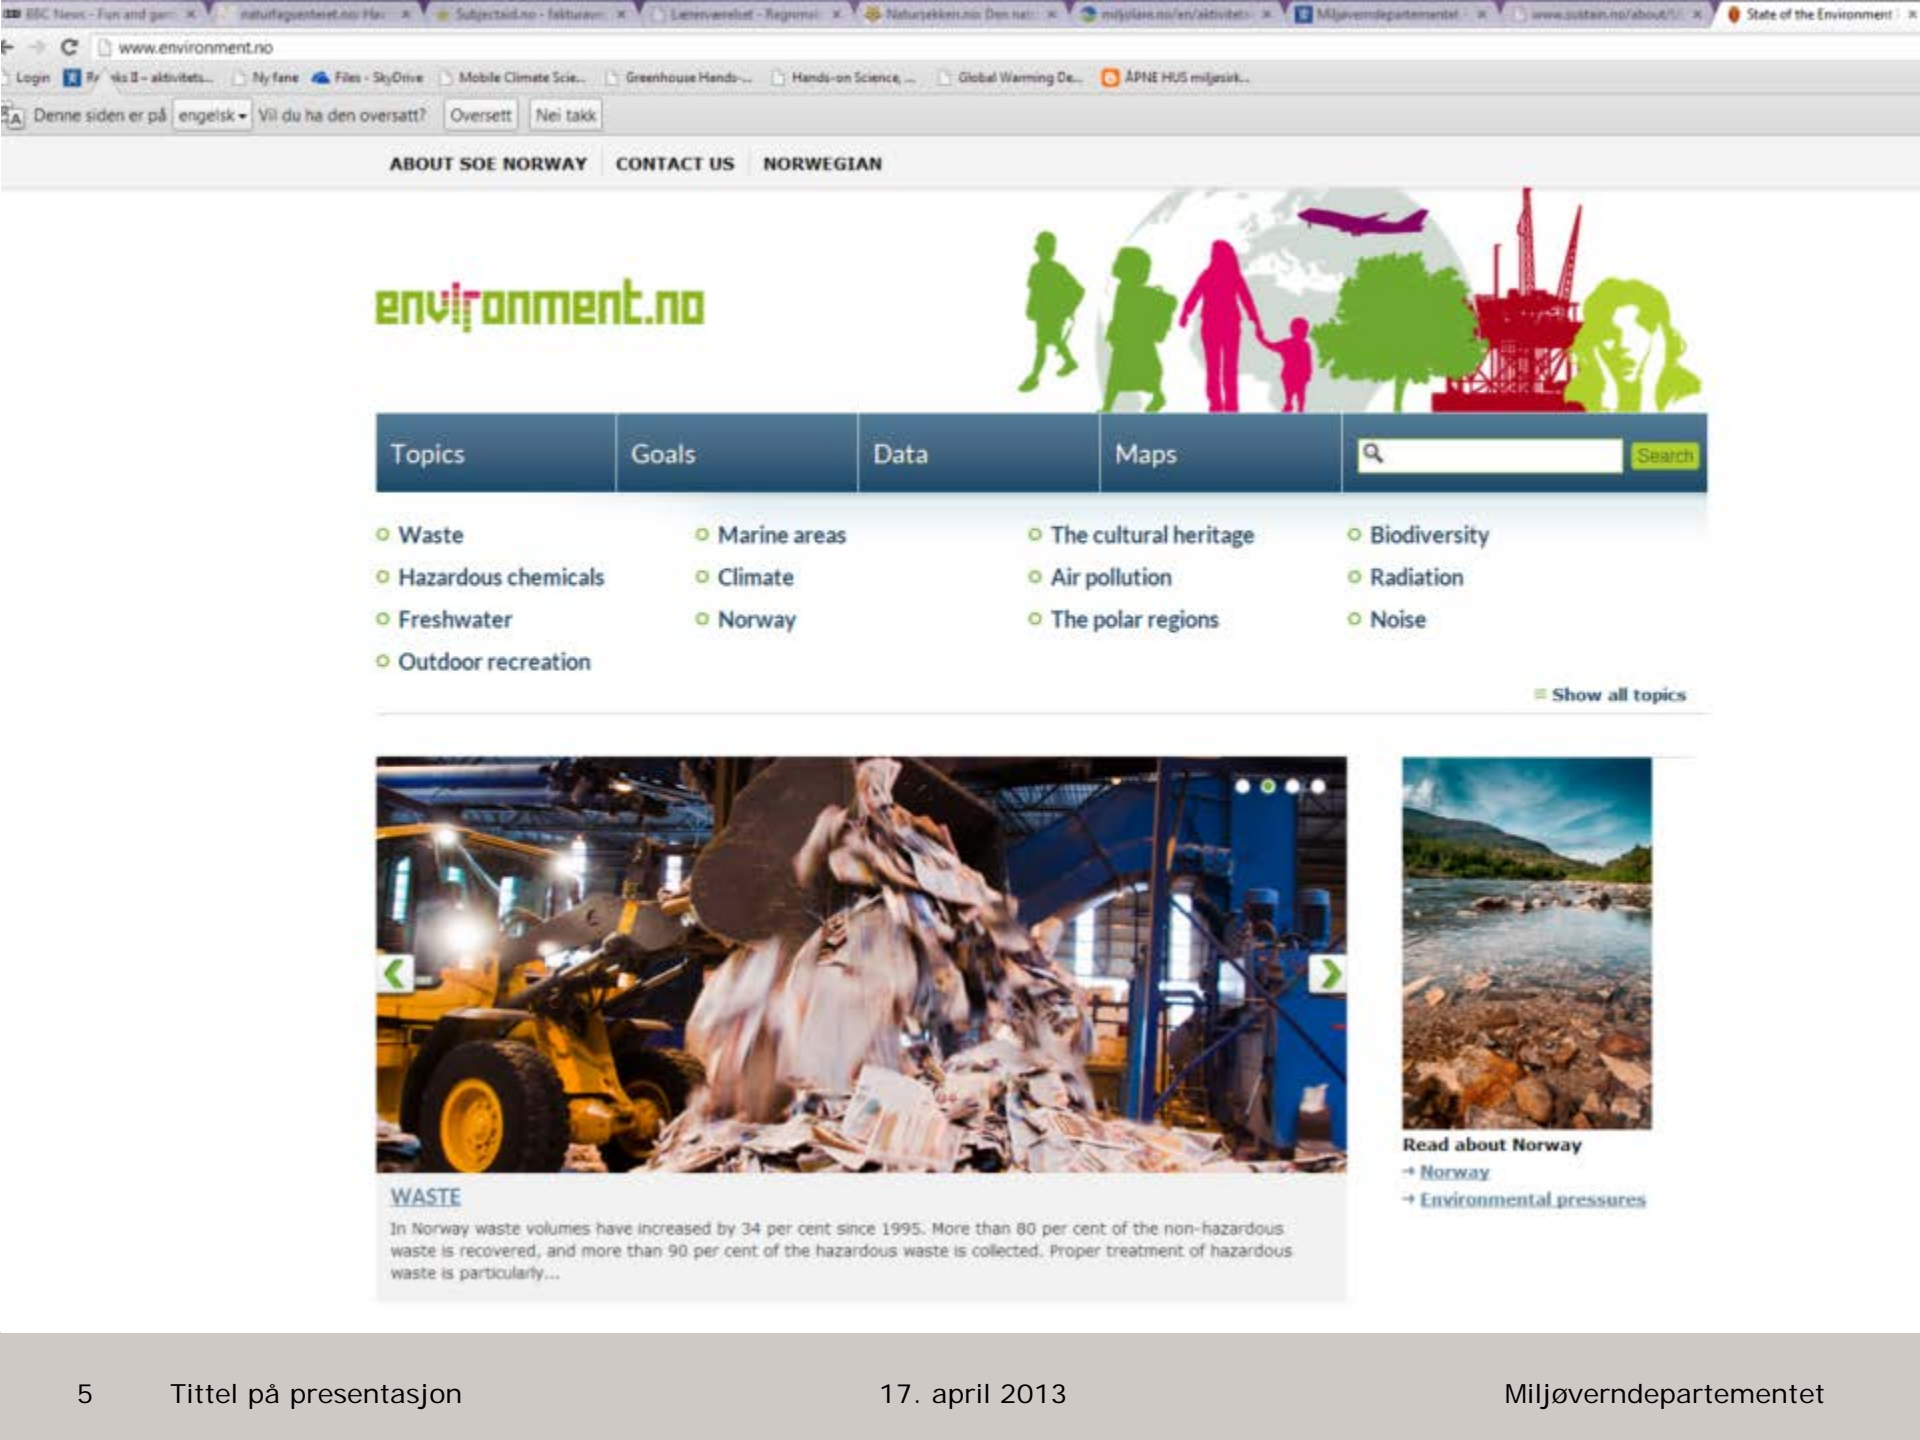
BBC News - Fun and gam × | naturfagsenteret.no: Ha × | Subjectaid.no - faktura × | Lærerværelset - Regnmå × | Natursekken.no: Den nat × | miljolare.no/en/aktivitet × | Miljøverndepartementet × | www.sustain.no/about/ × | State of the Environment ×

www.environment.no

Login | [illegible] ks II - aktivitets... | Ny fane | Files - SkyDrive | Mobile Climate Scie... | Greenhouse Hands-... | Hands-on Science, ... | Global Warming De... | ÅPNE HUS miljøsirk...

Denne siden er på engelsk ▾ Vil du ha den oversatt? Oversett Nei takk

ABOUT SOE NORWAY | CONTACT US | NORWEGIAN

environment.no

Topics | Goals | Data | Maps | Search

Waste
Hazardous chemicals
Freshwater
Outdoor recreation

Marine areas
Climate
Norway

The cultural heritage
Air pollution
The polar regions

Biodiversity
Radiation
Noise

Show all topics

WASTE

In Norway waste volumes have increased by 34 per cent since 1995. More than 80 per cent of the non-hazardous waste is recovered, and more than 90 per cent of the hazardous waste is collected. Proper treatment of hazardous waste is particularly...

Read about Norway
→ Norway
→ Environmental pressures

5 Tittel på presentasjon 17. april 2013 Miljøverndepartementet